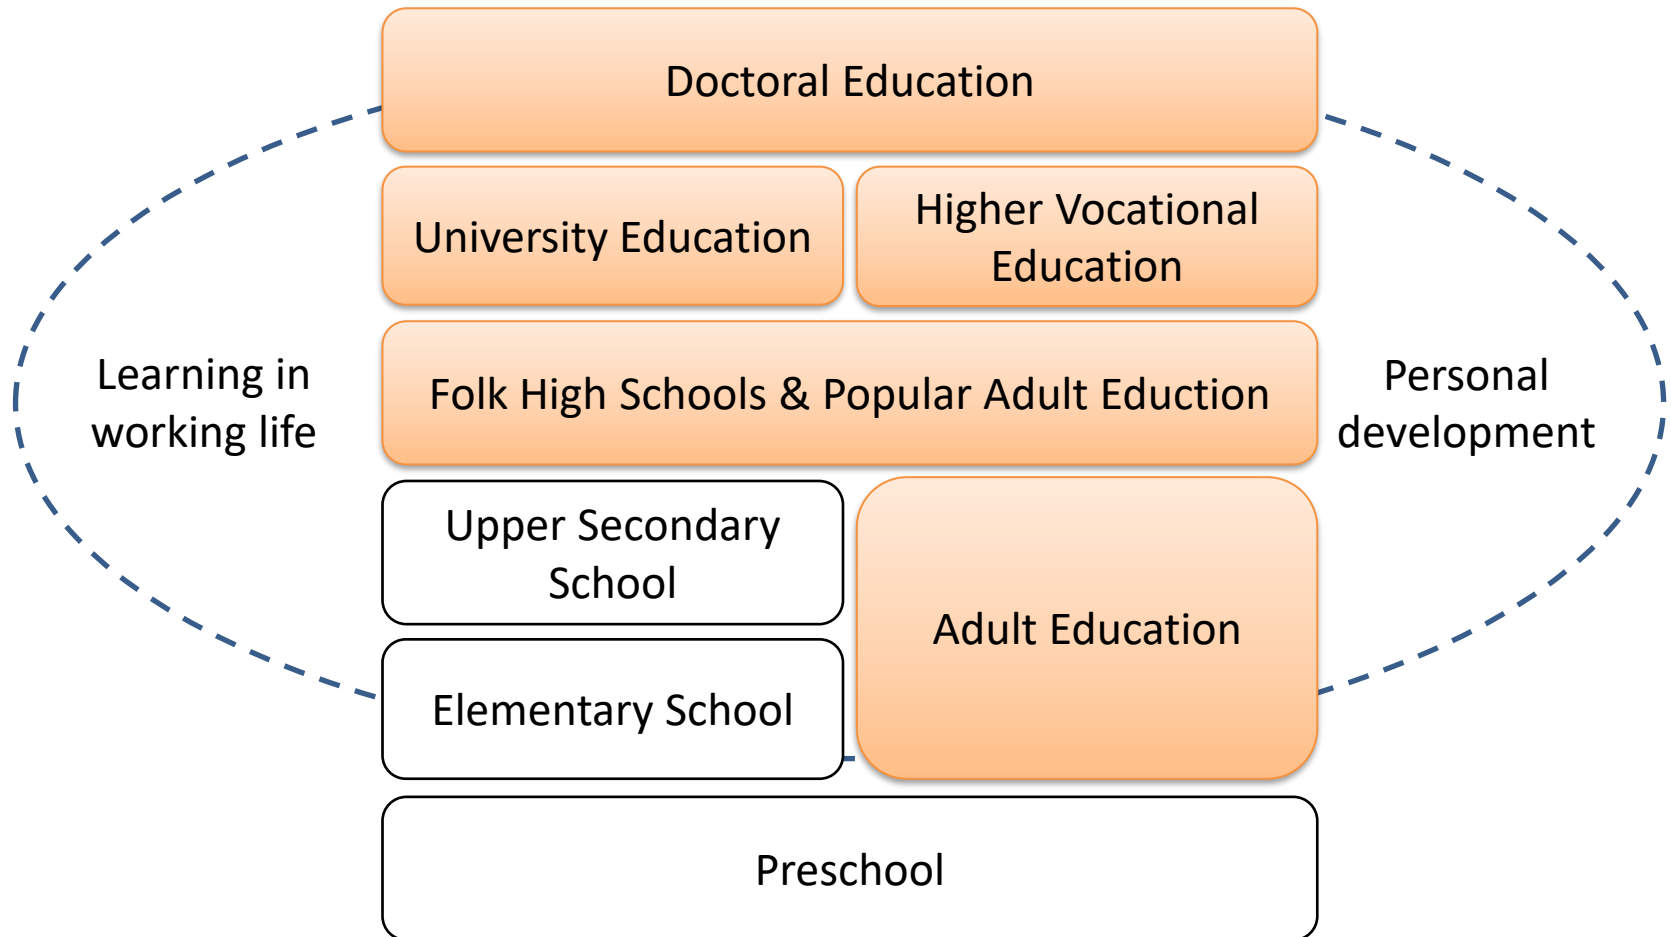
Doctoral Education

University Education

Higher Vocational Education

Learning in working life

Folk High Schools & Popular Adult Eduction

Personal development

Upper Secondary School

Adult Education

Elementary School

Preschool